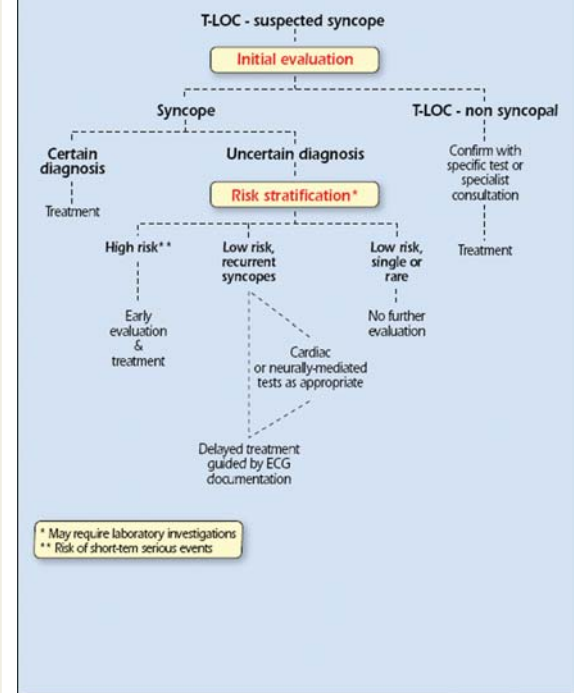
T-LOC - suspected syncope

Initial evaluation

Syncope

T-LOC - non syncopal

Certain diagnosis

Treatment

Uncertain diagnosis

Risk stratification*

Confirm with specific test or specialist consultation

Treatment

High risk**

Early evaluation & treatment

Low risk, recurrent syncopes

Cardiac or neurally-mediated tests as appropriate

Delayed treatment guided by ECG documentation

Low risk, single or rare

No further evaluation

* May require laboratory investigations
** Risk of short-tem serious events